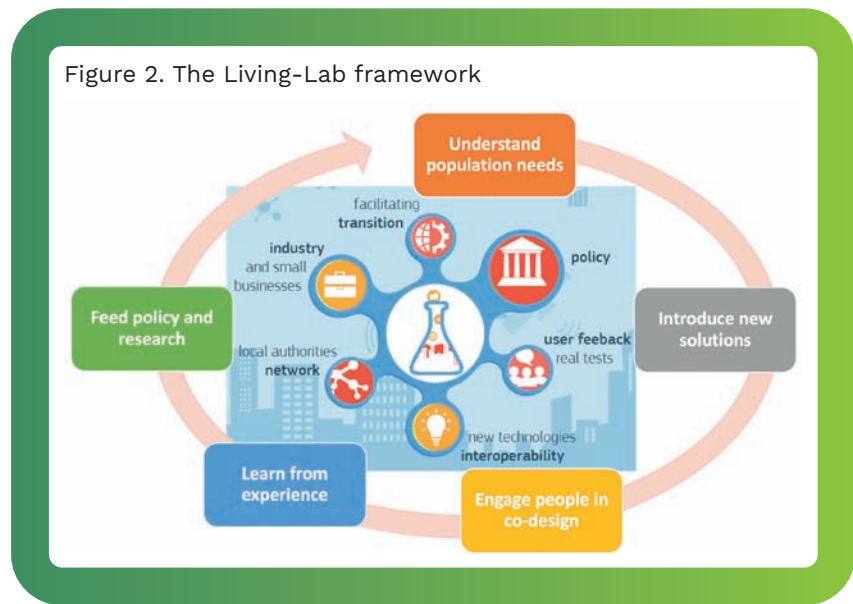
Figure 2. The Living-Lab framework

Understand population needs

facilitating transition

industry and small businesses

policy

Feed policy and research

Introduce new solutions

user feeback real tests

local authorities network

new technologies interoperability

Learn from experience

Engage people in co-design